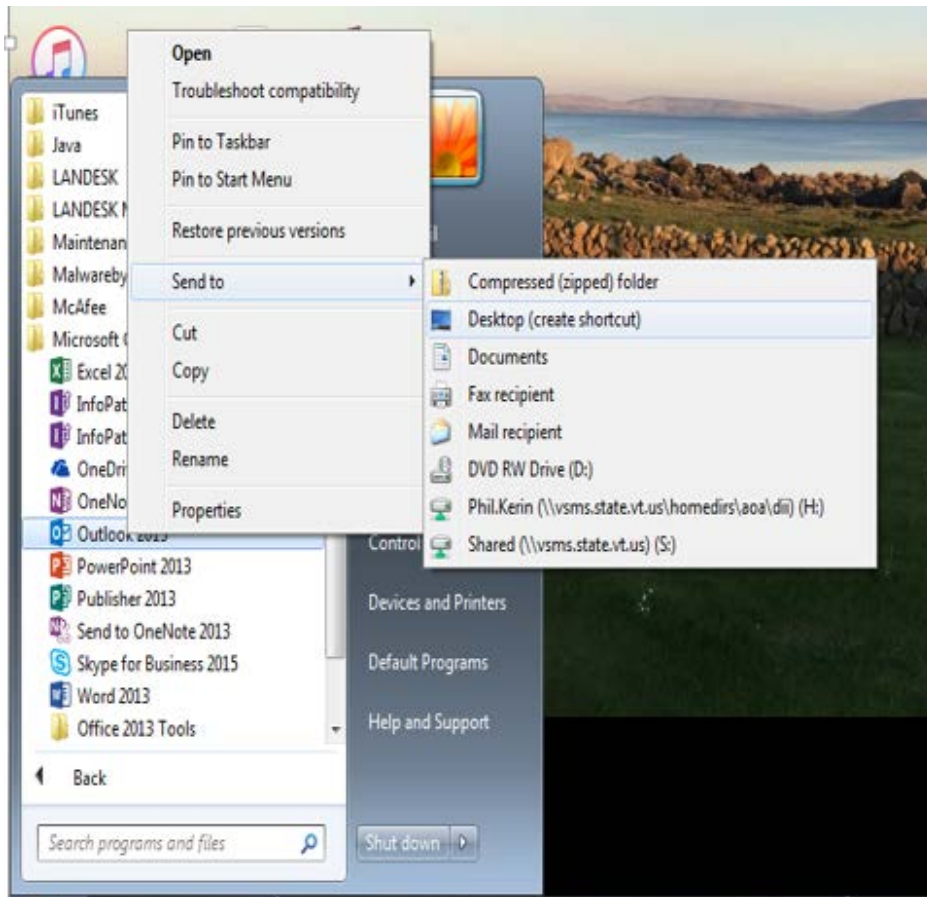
iTunes
Java
LANDESK
LANDESK N
Maintenan
Malwareby
McAfee
Microsoft
Excel 20
InfoPat
InfoPat
OneDri
OneNo
Outlook 2013
PowerPoint 2013
Publisher 2013
Send to OneNote 2013
Skype for Business 2015
Word 2013
Office 2013 Tools

Back

Search programs and files

Open
Troubleshoot compatibility
Pin to Taskbar
Pin to Start Menu
Restore previous versions
Send to
Cut
Copy
Delete
Rename
Properties

Compressed (zipped) folder
Desktop (create shortcut)
Documents
Fax recipient
Mail recipient
DVD RW Drive (D:)
Phil.Kerin (\\vsms.state.vt.us\homedirs\aoa\dii) (H:)
Shared (\\vsms.state.vt.us) (S:)

Control
Devices and Printers
Default Programs
Help and Support

Shut down